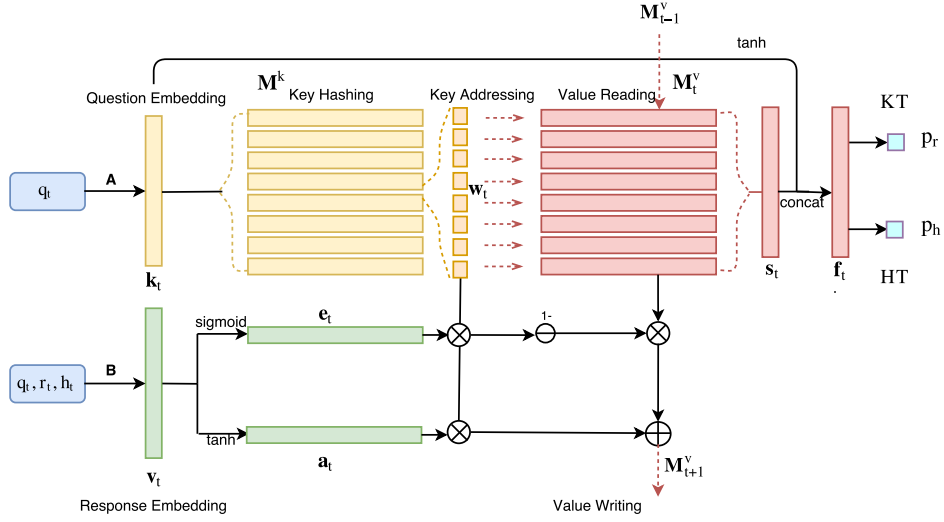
$\mathbf{M}^{v}_{t-1}$

tanh

Question Embedding

$\mathbf{M}^{k}$ Key Hashing

Key Addressing

Value Reading $\mathbf{M}^{v}_{t}$

KT

$p_r$

$q_t$

A

$\mathbf{w}_t$

concat

$p_h$

$\mathbf{k}_t$

$\mathbf{s}_t$

$\mathbf{f}_t$

HT

sigmoid

$\mathbf{e}_t$

1-

$q_t, r_t, h_t$

B

tanh

$\mathbf{a}_t$

$\mathbf{v}_t$

$\mathbf{M}^{v}_{t+1}$

Response Embedding

Value Writing